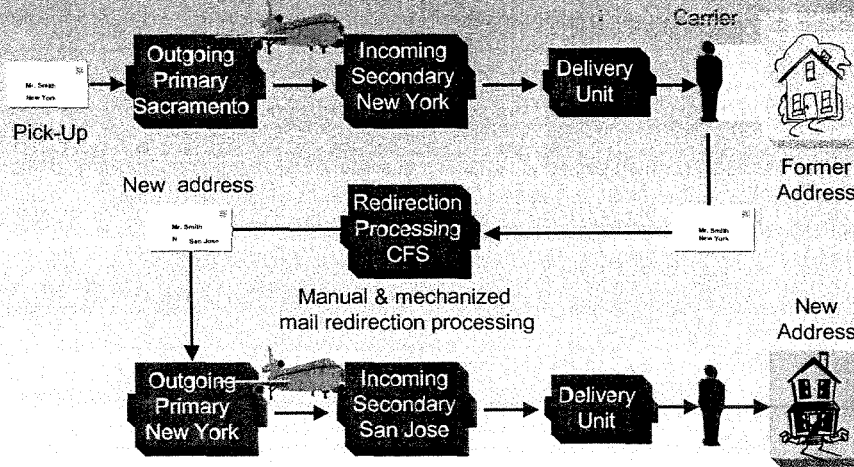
Carrier

Mr. Smith
New York

Outgoing Primary Sacramento

Incoming Secondary New York

Delivery Unit

Pick-Up

Former Address

New address

Mr. Smith
N San Jose

Redirection Processing CFS

Mr. Smith
New York

Manual & mechanized mail redirection processing

New Address

Outgoing Primary New York

Incoming Secondary San Jose

Delivery Unit